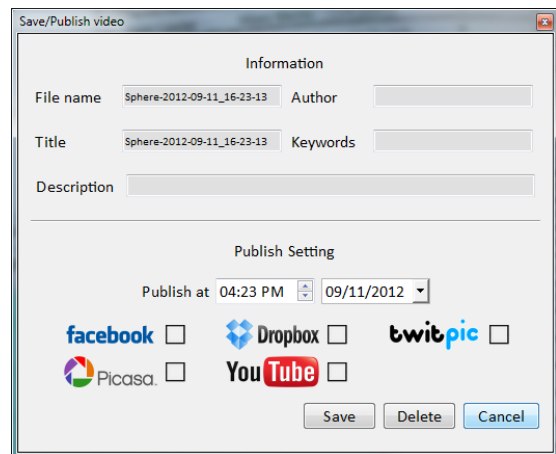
Save/Publish video

Information

File name Sphere-2012-09-11_16-23-13 Author

Title Sphere-2012-09-11_16-23-13 Keywords

Description

Publish Setting

Publish at 04:23 PM 09/11/2012

facebook Dropbox twitpic

Picasa. YouTube

Save Delete Cancel